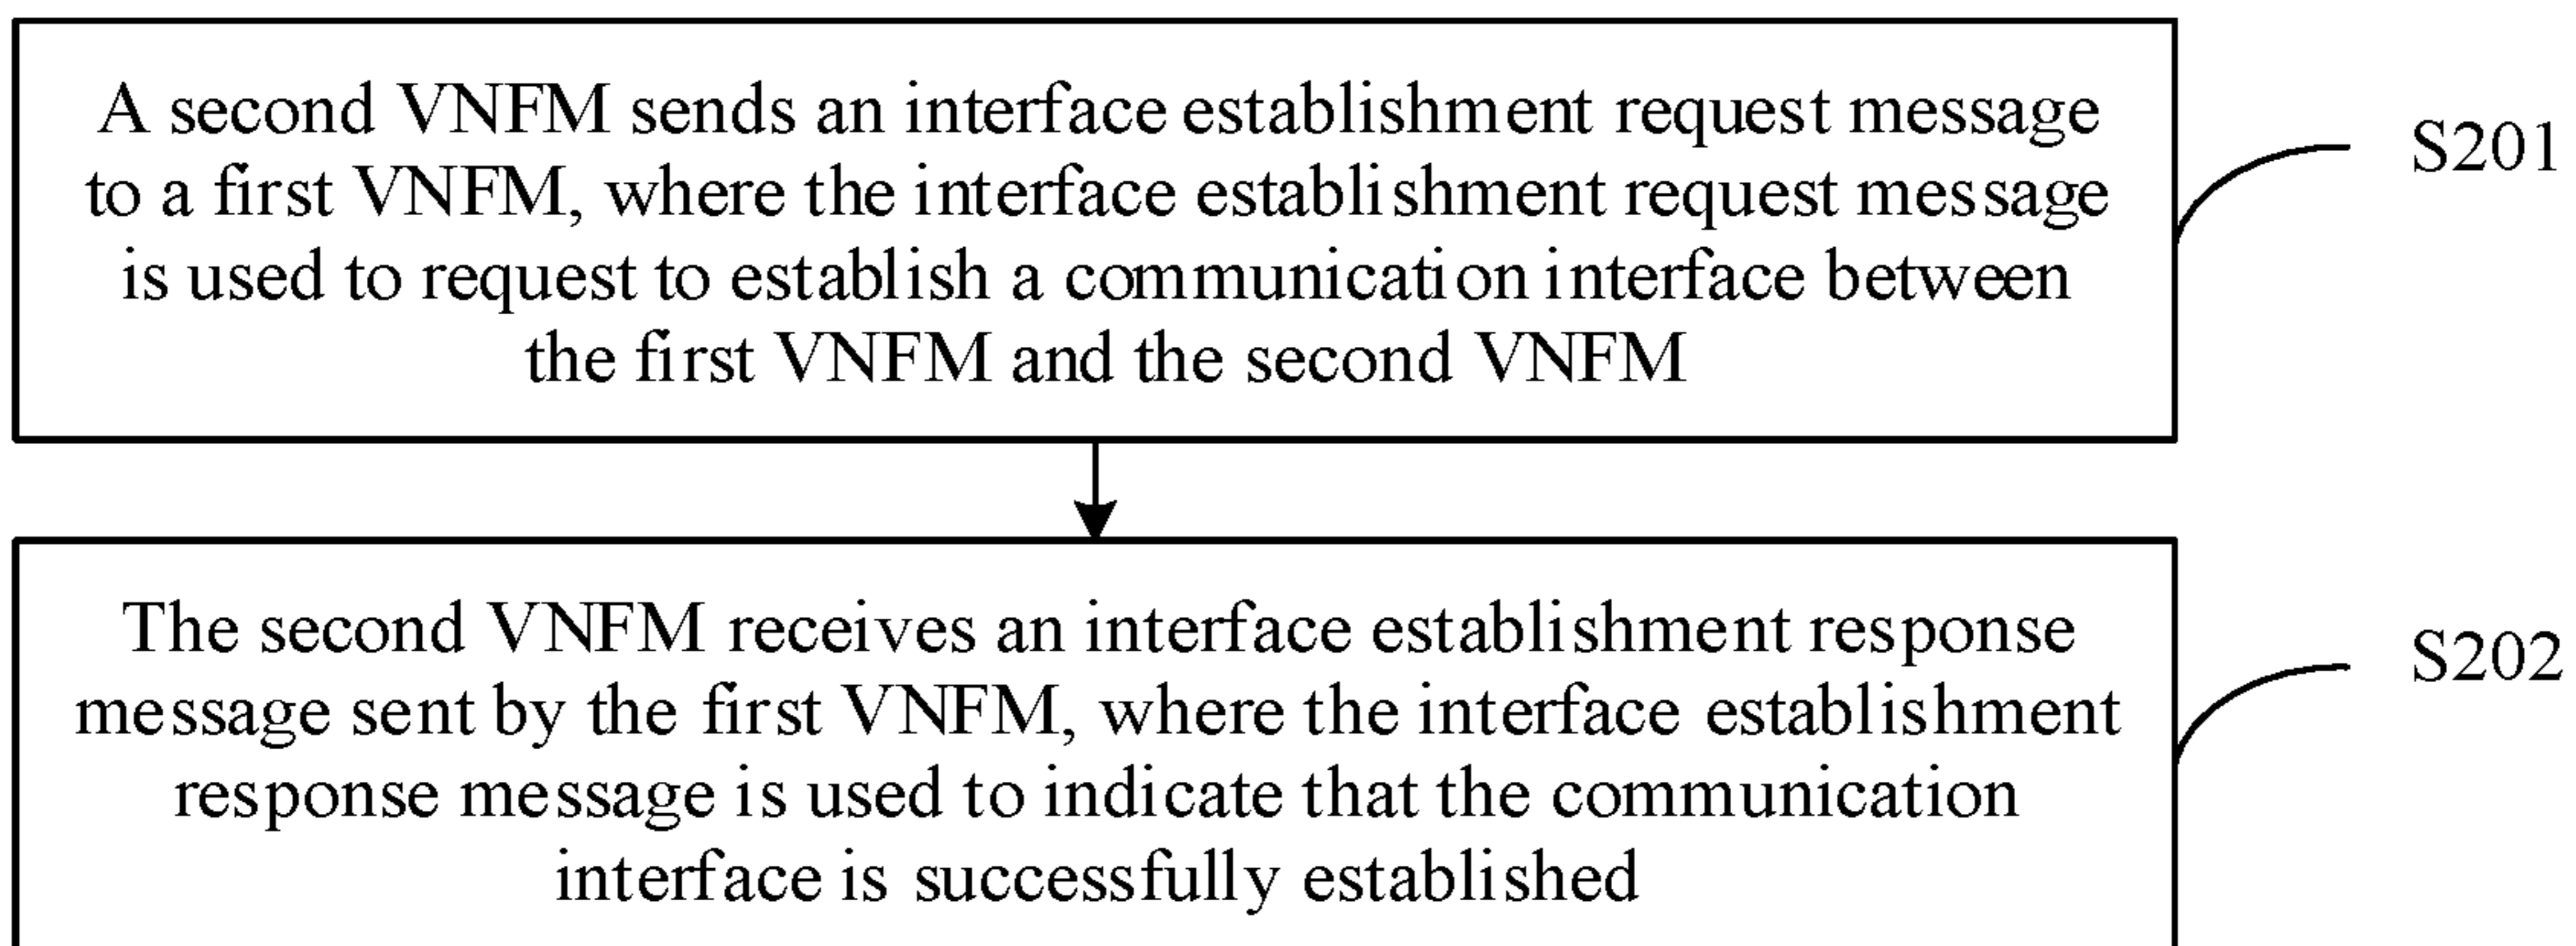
A second VNFM sends an interface establishment request message to a first VNFM, where the interface establishment request message is used to request to establish a communication interface between the first VNFM and the second VNFM

S201

The second VNFM receives an interface establishment response message sent by the first VNFM, where the interface establishment response message is used to indicate that the communication interface is successfully established

S202